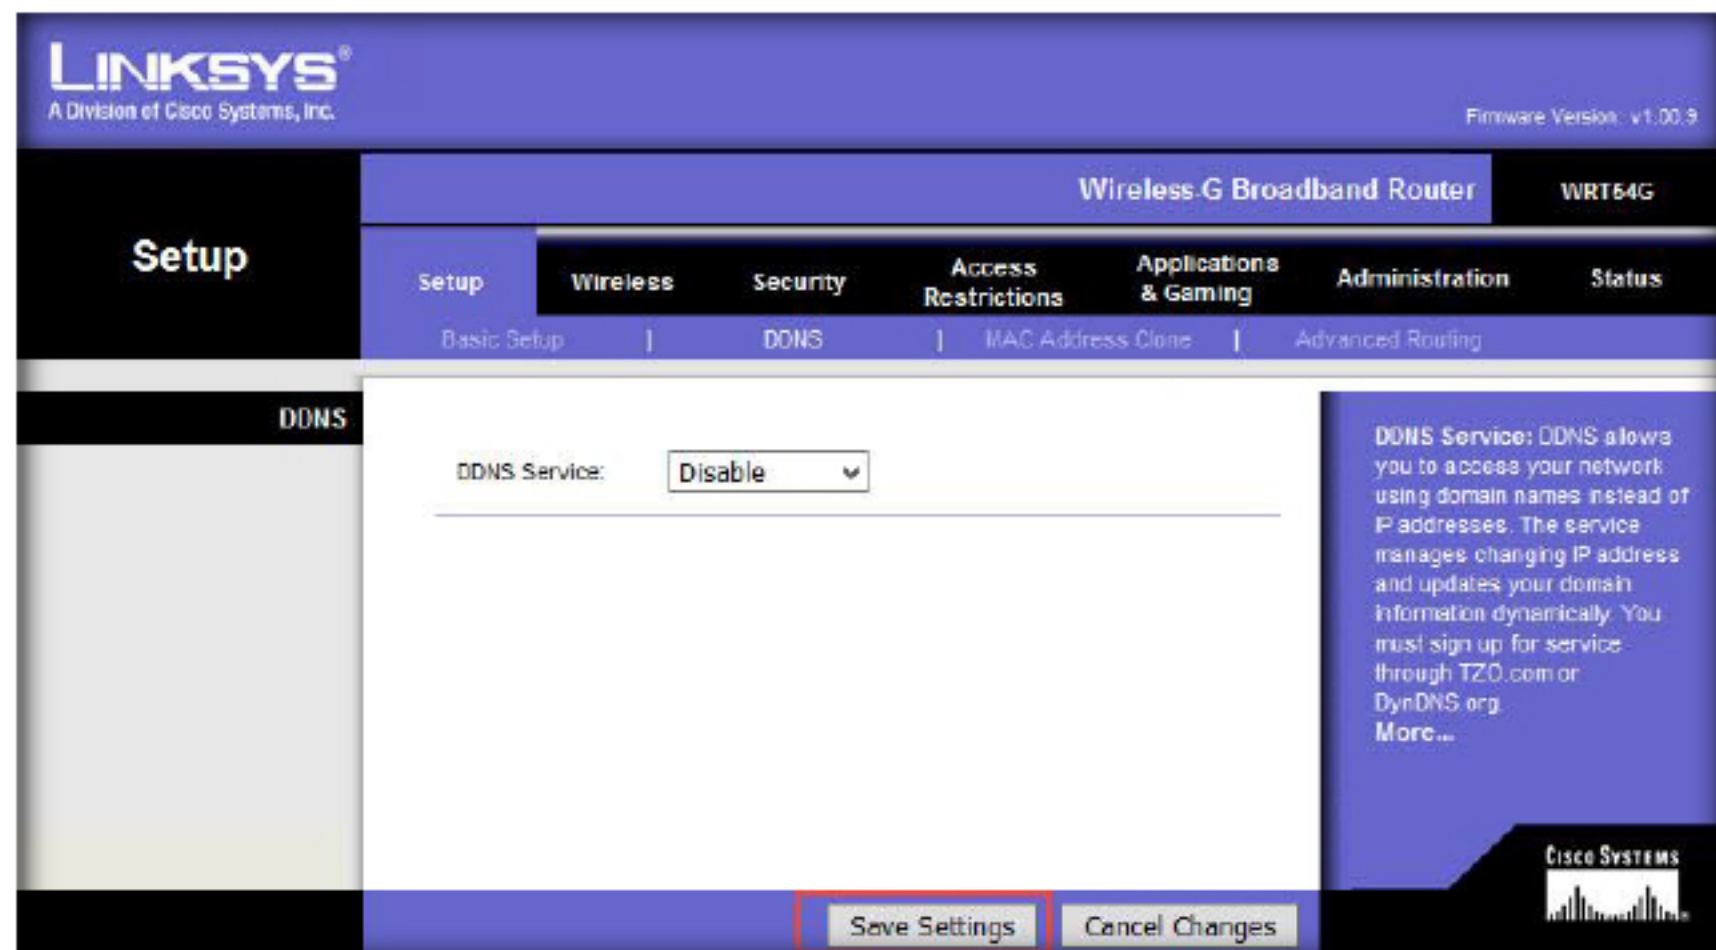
LINKSYS®
A Division of Cisco Systems, Inc.

Firmware Version: v1.00.9

Setup

Wireless-G Broadband Router

WRT54G

Setup | Wireless | Security | Access Restrictions | Applications & Gaming | Administration | Status

Basic Setup | DDNS | MAC Address Clone | Advanced Routing

DDNS

DDNS Service: Disable

DDNS Service: DDNS allows you to access your network using domain names instead of IP addresses. The service manages changing IP address and updates your domain information dynamically. You must sign up for service through TZO.com or DynDNS.org.
More...

Cisco Systems

Save Settings | Cancel Changes